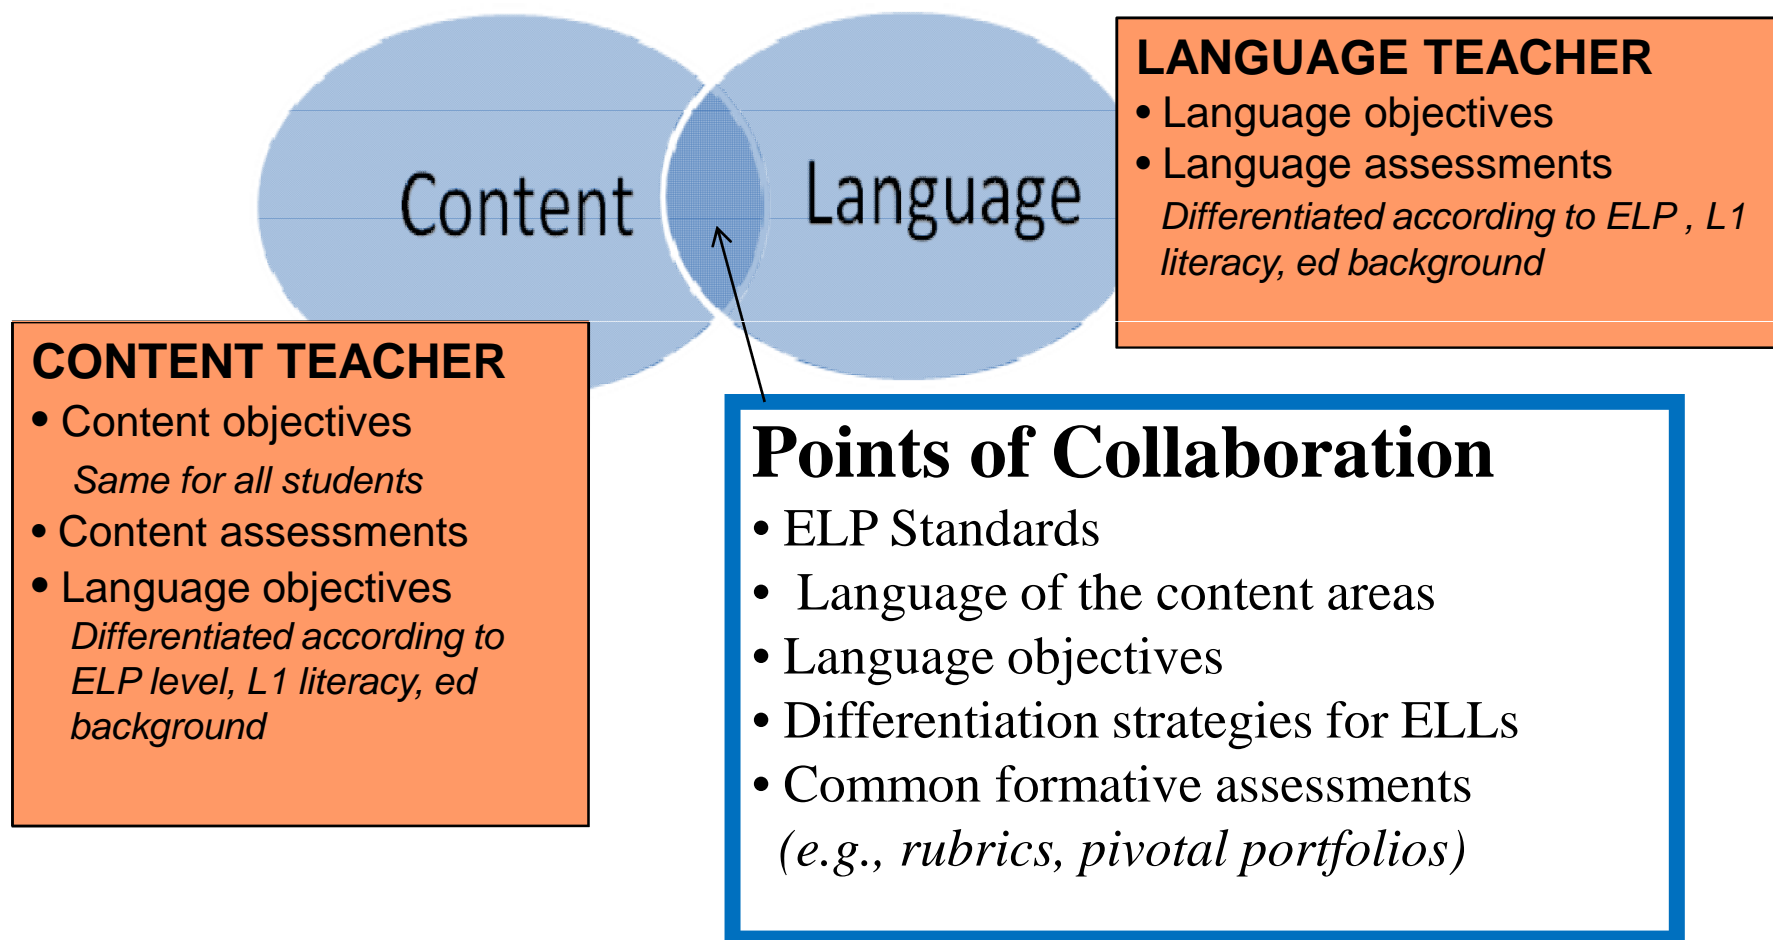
Content

Language

LANGUAGE TEACHER
• Language objectives
• Language assessments
*Differentiated according to ELP , L1 literacy, ed background*

CONTENT TEACHER
• Content objectives
*Same for all students*
• Content assessments
• Language objectives
*Differentiated according to ELP level, L1 literacy, ed background*

Points of Collaboration
• ELP Standards
• Language of the content areas
• Language objectives
• Differentiation strategies for ELLs
• Common formative assessments
*(e.g., rubrics, pivotal portfolios)*